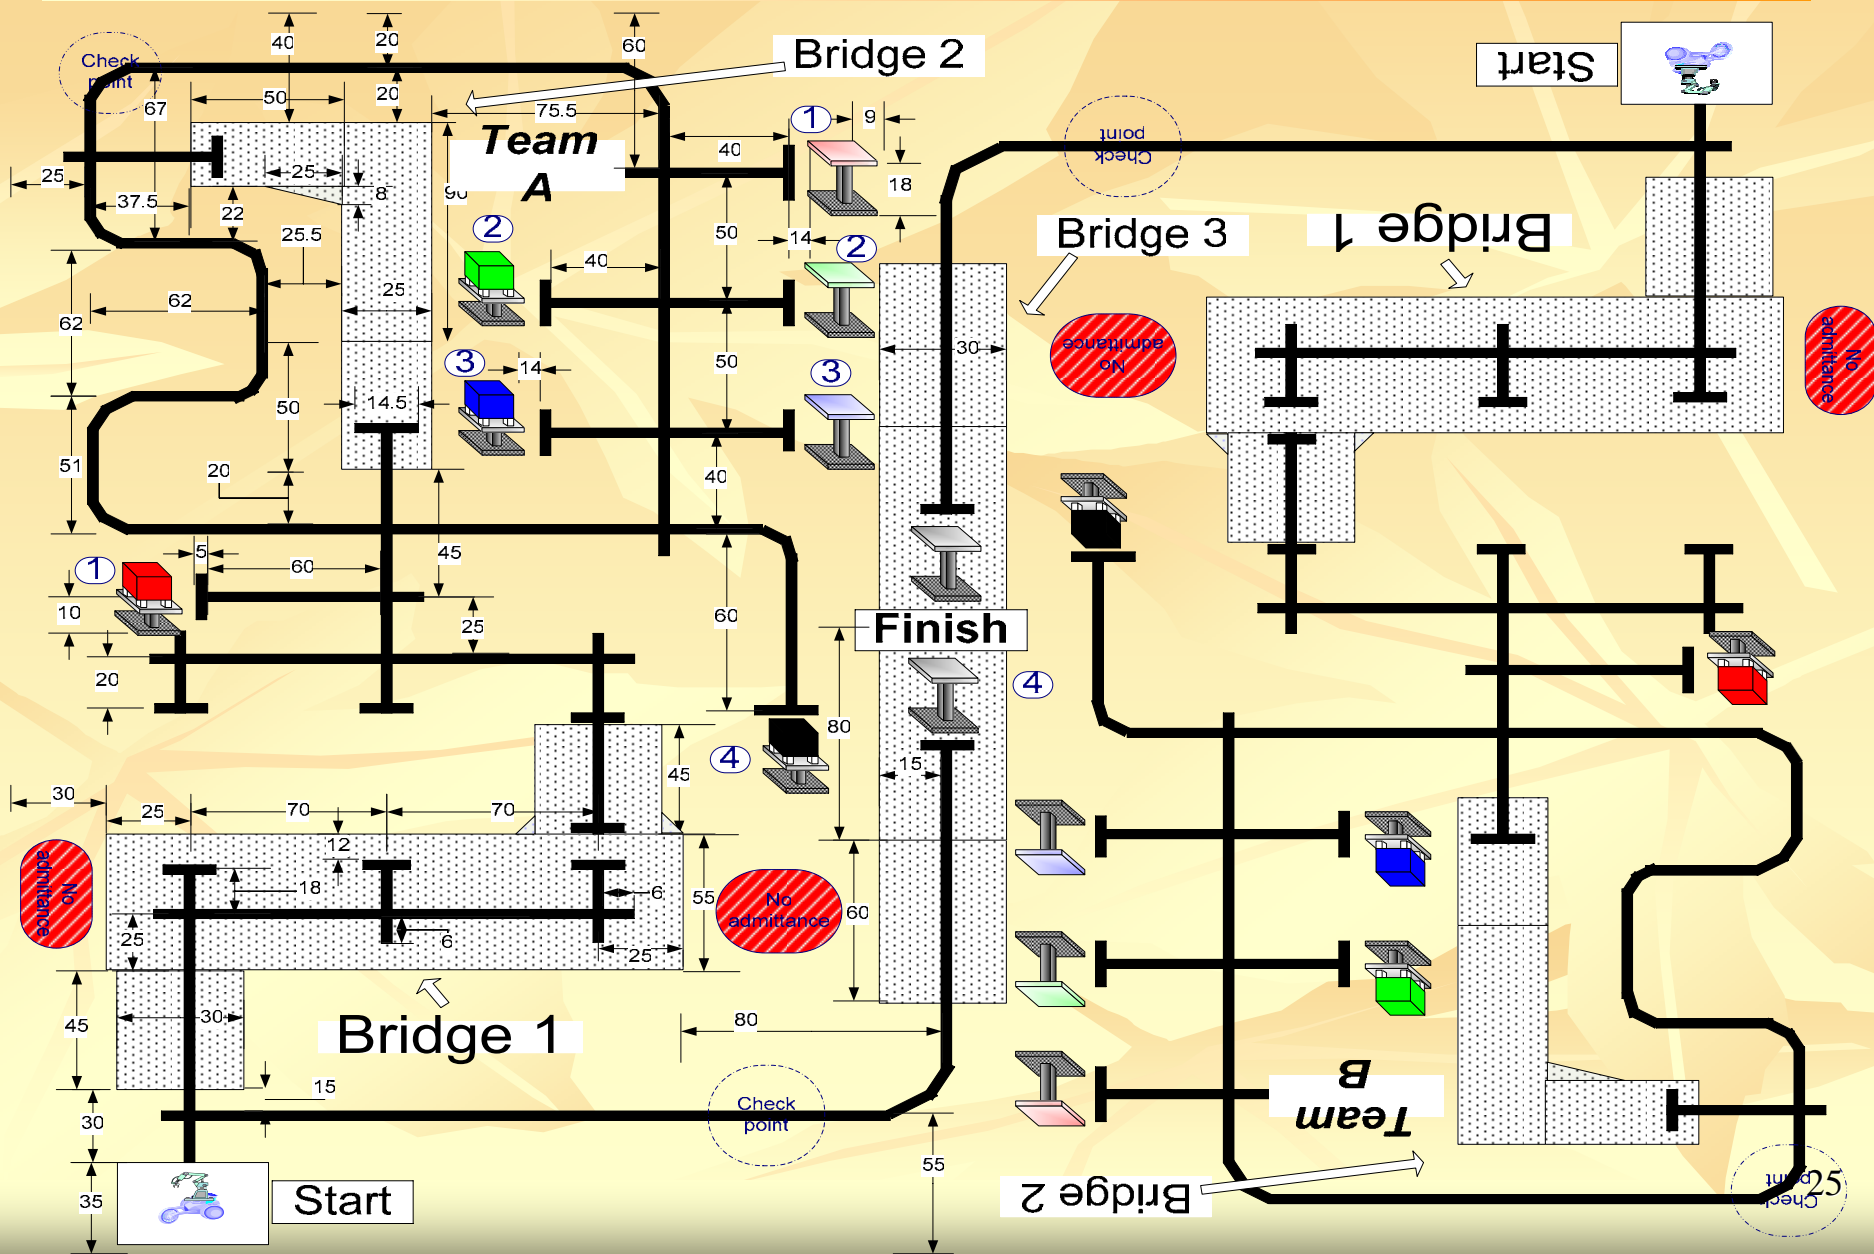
Check point

40

20

60

Bridge 2

Start

50

20

67

75.5

Team A

9

40

Check point

25

25

18

37.5

8

90

22

2

25.5

50

14

2

Bridge 3

Bridge 1

62

40

62

25

3

14

50

3

30

No admittance

No admittance

50

14.5

51

20

40

45

5

1

60

10

25

60

Finish

4

20

80

4

45

30

15

25

70

70

12

18

No admittance

55

6

No admittance

60

25

6

25

45

30

Bridge 1

80

15

30

Check point

B

Team

55

35

Start

Bridge 2

25

Check point